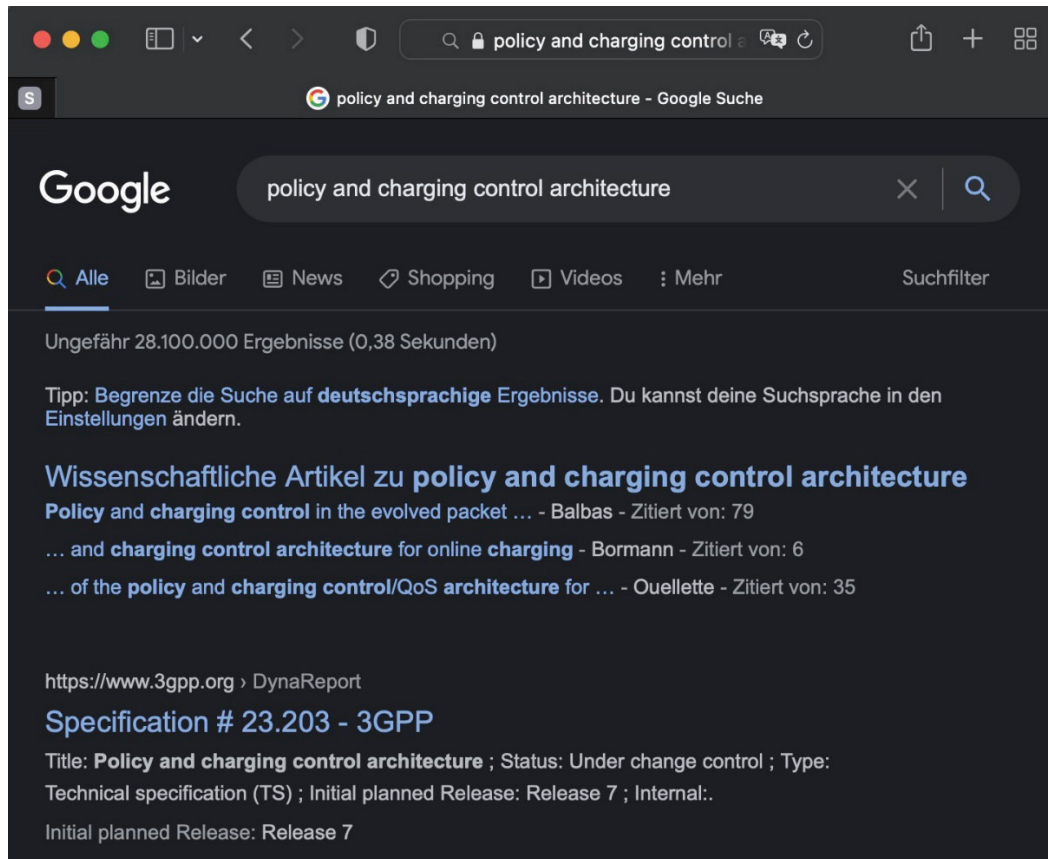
policy and charging control a

S

policy and charging control architecture - Google Suche

Google

policy and charging control architecture

Alle Bilder News Shopping Videos Mehr Suchfilter

Ungefähr 28.100.000 Ergebnisse (0,38 Sekunden)

Tipp: Begrenze die Suche auf deutschsprachige Ergebnisse. Du kannst deine Suchsprache in den Einstellungen ändern.

Wissenschaftliche Artikel zu policy and charging control architecture

Policy and charging control in the evolved packet … - Balbas - Zitiert von: 79

… and charging control architecture for online charging - Bormann - Zitiert von: 6

… of the policy and charging control/QoS architecture for … - Ouellette - Zitiert von: 35

https://www.3gpp.org › DynaReport

Specification # 23.203 - 3GPP

Title: Policy and charging control architecture ; Status: Under change control ; Type: Technical specification (TS) ; Initial planned Release: Release 7 ; Internal:.

Initial planned Release: Release 7